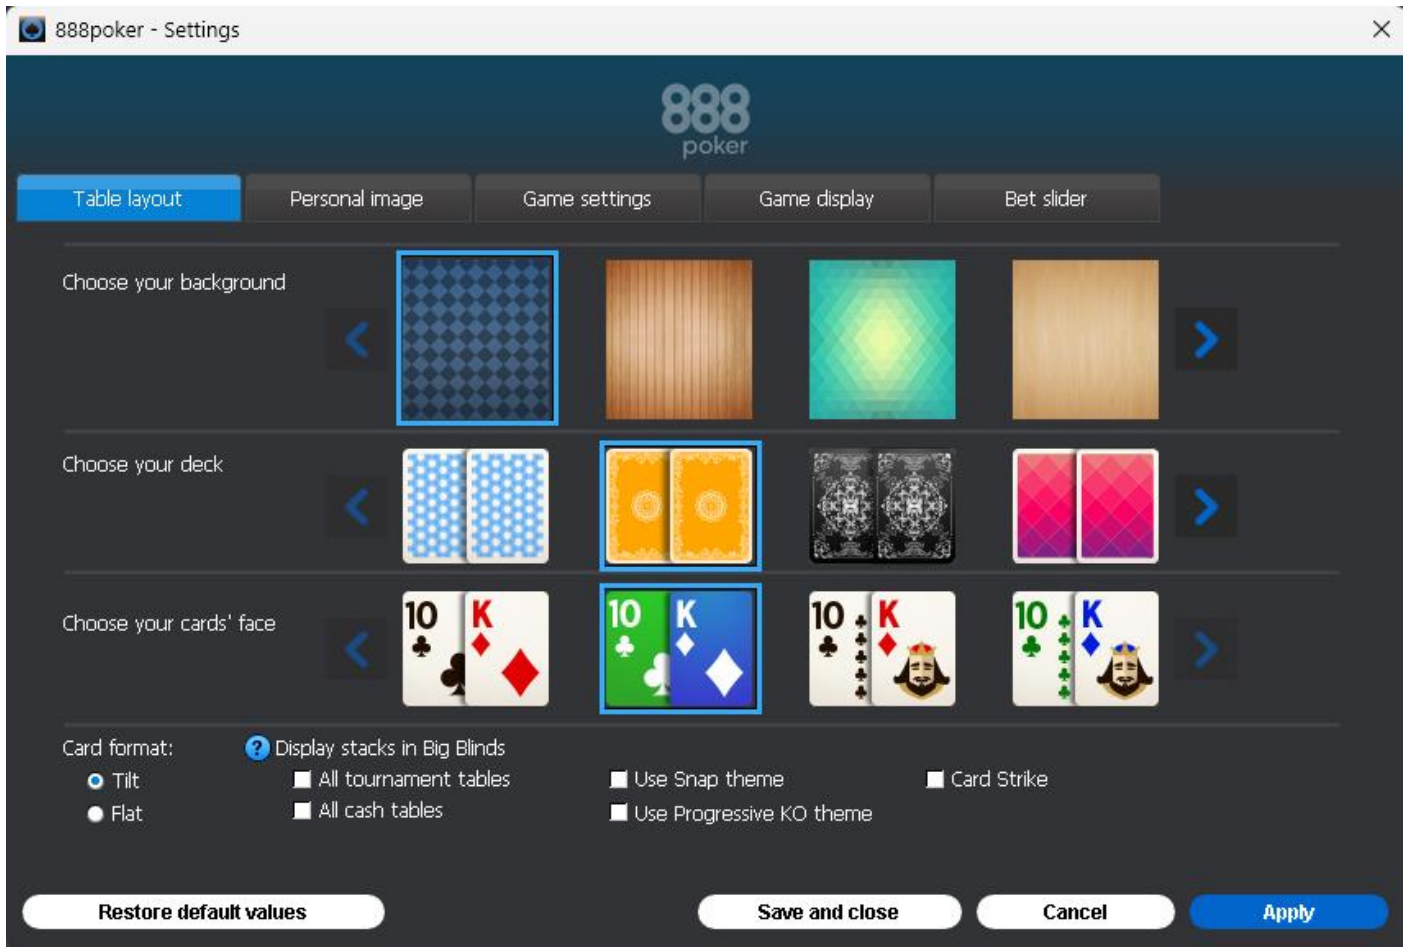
888poker - Settings

888
poker

Table layout
Personal image
Game settings
Game display
Bet slider

Choose your background

Choose your deck

Choose your cards' face

10 K
10 K
10 K
10 K

Card format:
Tilt
Flat

Display stacks in Big Blinds
All tournament tables
All cash tables

Use Snap theme
Use Progressive KO theme

Card Strike

Restore default values
Save and close
Cancel
Apply